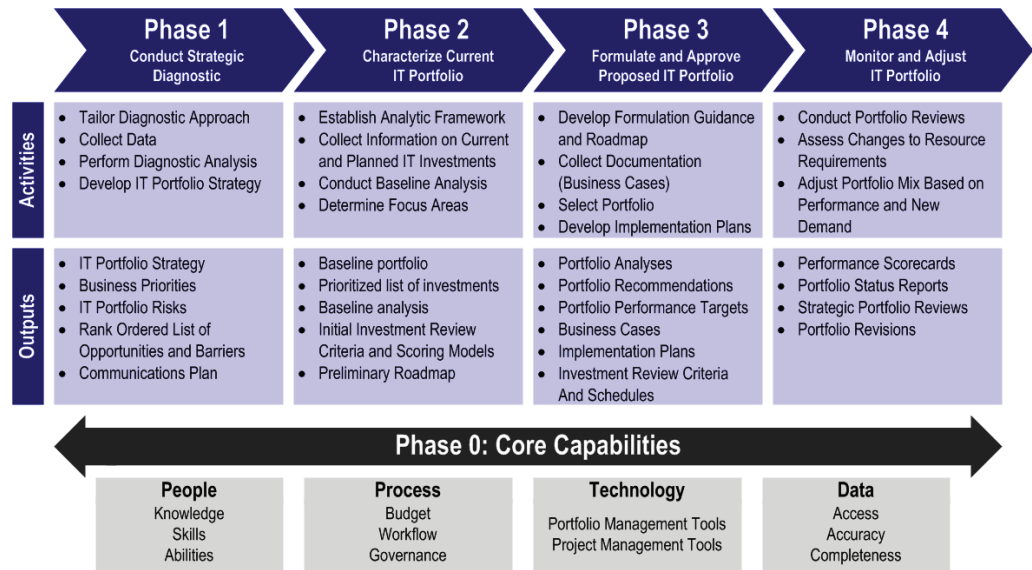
Phase 1
Conduct Strategic Diagnostic

Phase 2
Characterize Current IT Portfolio

Phase 3
Formulate and Approve Proposed IT Portfolio

Phase 4
Monitor and Adjust IT Portfolio

Activities

- Tailor Diagnostic Approach
- Collect Data
- Perform Diagnostic Analysis
- Develop IT Portfolio Strategy

- Establish Analytic Framework
- Collect Information on Current and Planned IT Investments
- Conduct Baseline Analysis
- Determine Focus Areas

- Develop Formulation Guidance and Roadmap
- Collect Documentation (Business Cases)
- Select Portfolio
- Develop Implementation Plans

- Conduct Portfolio Reviews
- Assess Changes to Resource Requirements
- Adjust Portfolio Mix Based on Performance and New Demand

Outputs

- IT Portfolio Strategy
- Business Priorities
- IT Portfolio Risks
- Rank Ordered List of Opportunities and Barriers
- Communications Plan

- Baseline portfolio
- Prioritized list of investments
- Baseline analysis
- Initial Investment Review Criteria and Scoring Models
- Preliminary Roadmap

- Portfolio Analyses
- Portfolio Recommendations
- Portfolio Performance Targets
- Business Cases
- Implementation Plans
- Investment Review Criteria And Schedules

- Performance Scorecards
- Portfolio Status Reports
- Strategic Portfolio Reviews
- Portfolio Revisions

Phase 0: Core Capabilities

People
Knowledge
Skills
Abilities

Process
Budget
Workflow
Governance

Technology
Portfolio Management Tools
Project Management Tools

Data
Access
Accuracy
Completeness